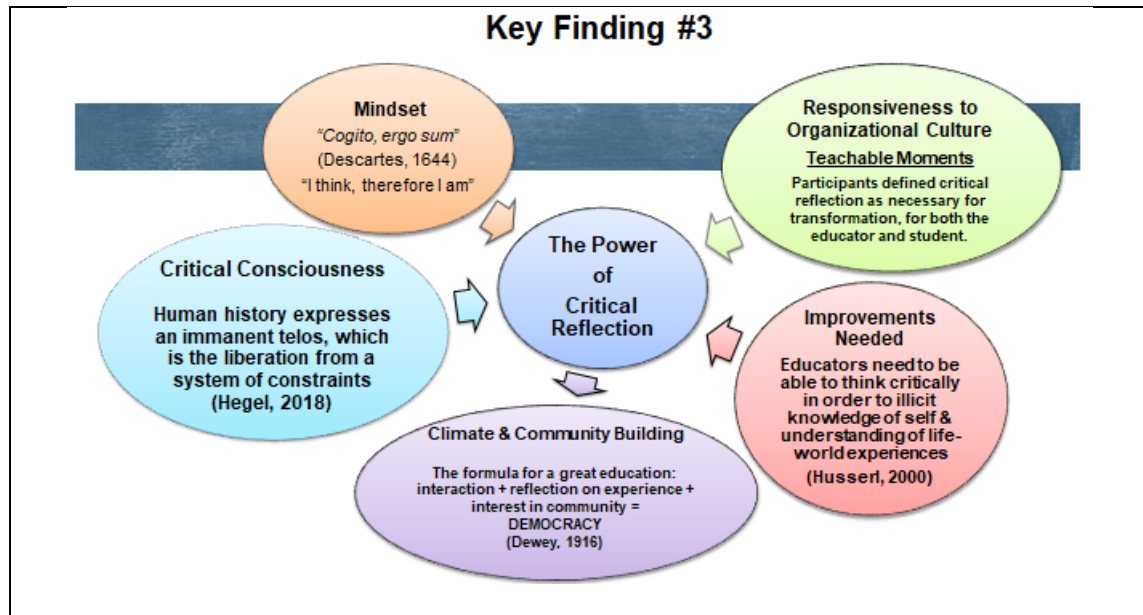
Key Finding #3

Mindset
"Cogito, ergo sum"
(Descartes, 1644)
"I think, therefore I am"

Responsiveness to Organizational Culture
Teachable Moments
Participants defined critical reflection as necessary for transformation, for both the educator and student.

The Power of Critical Reflection

Critical Consciousness
Human history expresses an immanent telos, which is the liberation from a system of constraints
(Hegel, 2018)

Improvements Needed
Educators need to be able to think critically in order to illicit knowledge of self & understanding of life-world experiences
(Husserl, 2000)

Climate & Community Building
The formula for a great education: interaction + reflection on experience + interest in community = DEMOCRACY
(Dewey, 1916)